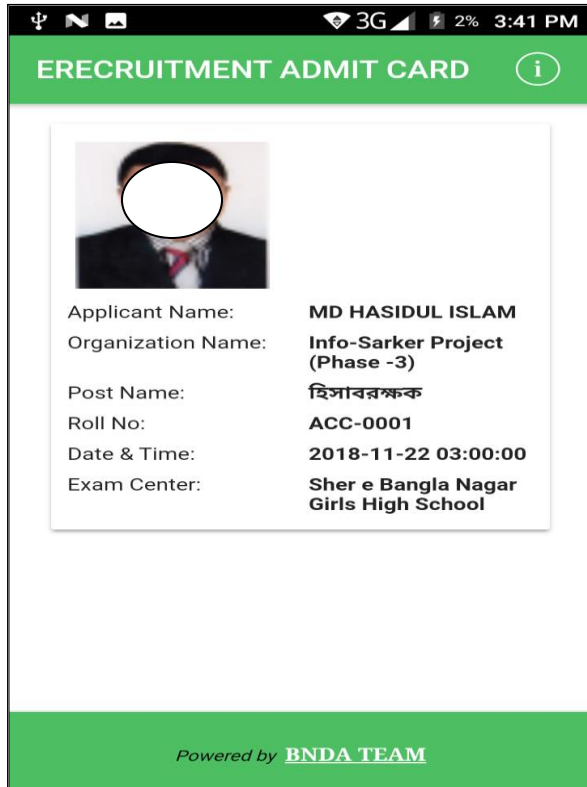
3G 2% 3:41 PM

ERECRUITMENT ADMIT CARD

i

| | |
|---|---|
| Applicant Name: | MD HASIDUL ISLAM |
| Organization Name: | Info-Sarker Project (Phase -3) |
| Post Name: | হিসাবরক্ষক |
| Roll No: | ACC-0001 |
| Date & Time: | 2018-11-22 03:00:00 |
| Exam Center: | Sher e Bangla Nagar Girls High School |

Powered by BNDA TEAM